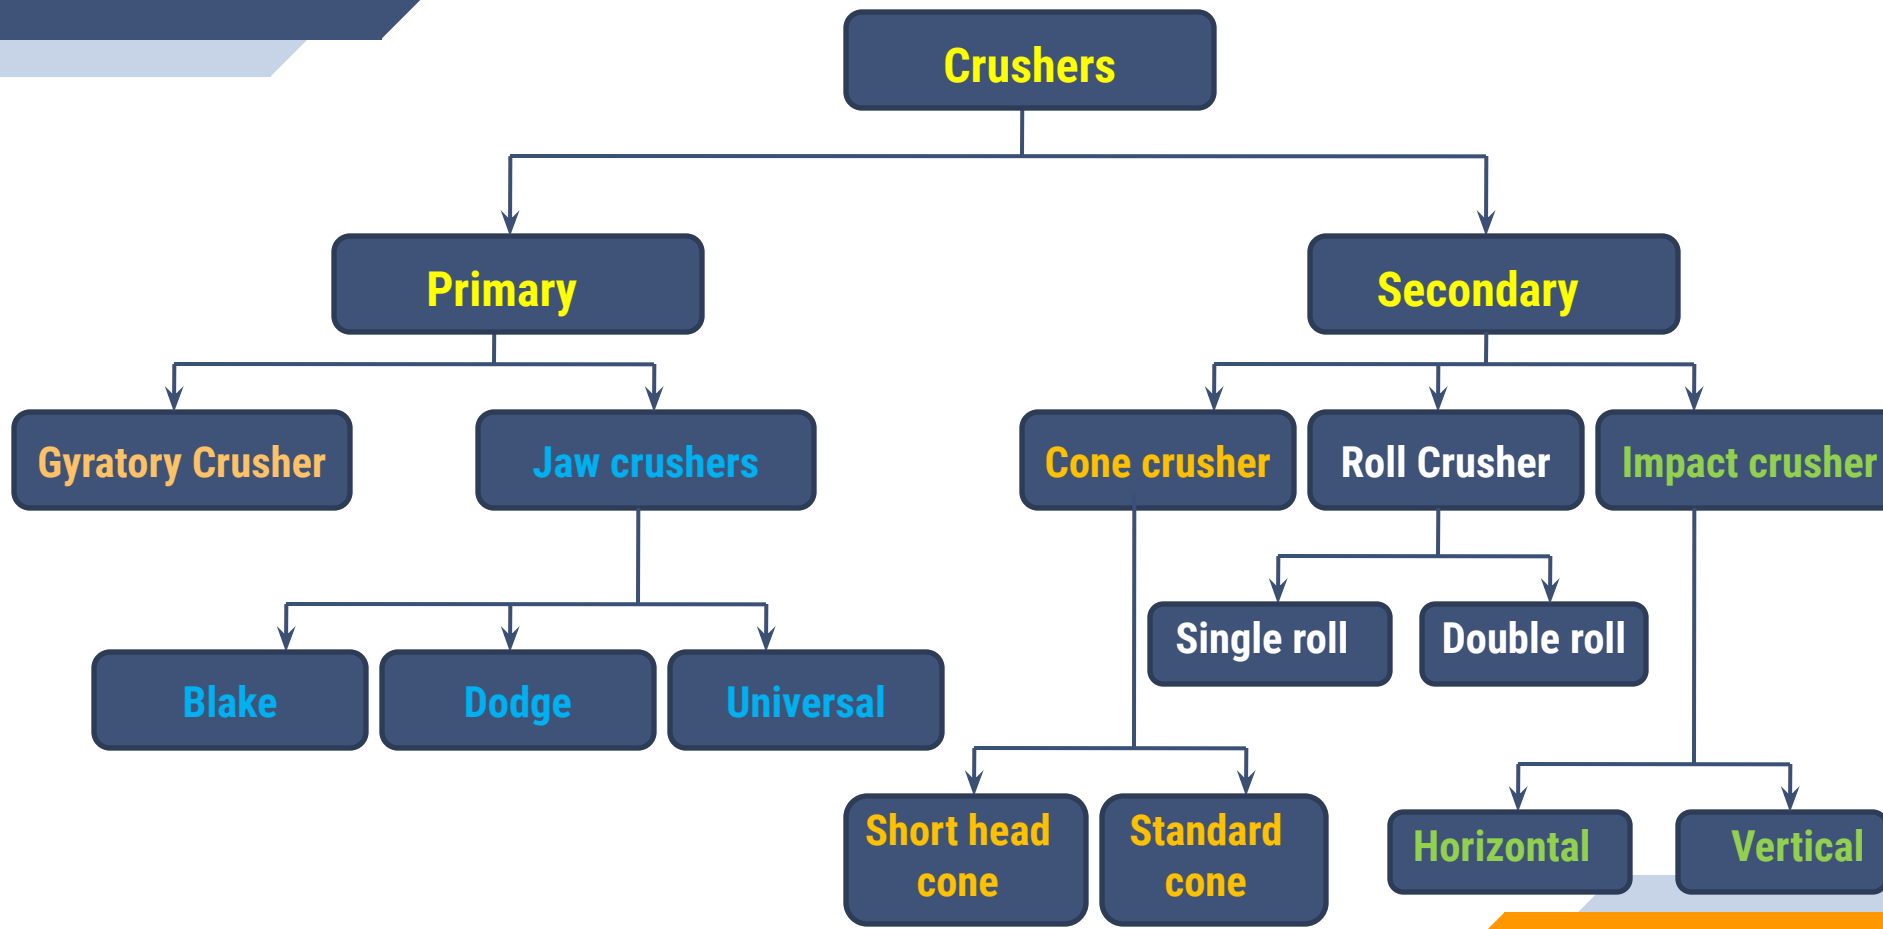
Crushers

Primary

Secondary

Gyratory Crusher

Jaw crushers

Cone crusher

Roll Crusher

Impact crusher

Single roll

Double roll

Blake

Dodge

Universal

Short head cone

Standard cone

Horizontal

Vertical